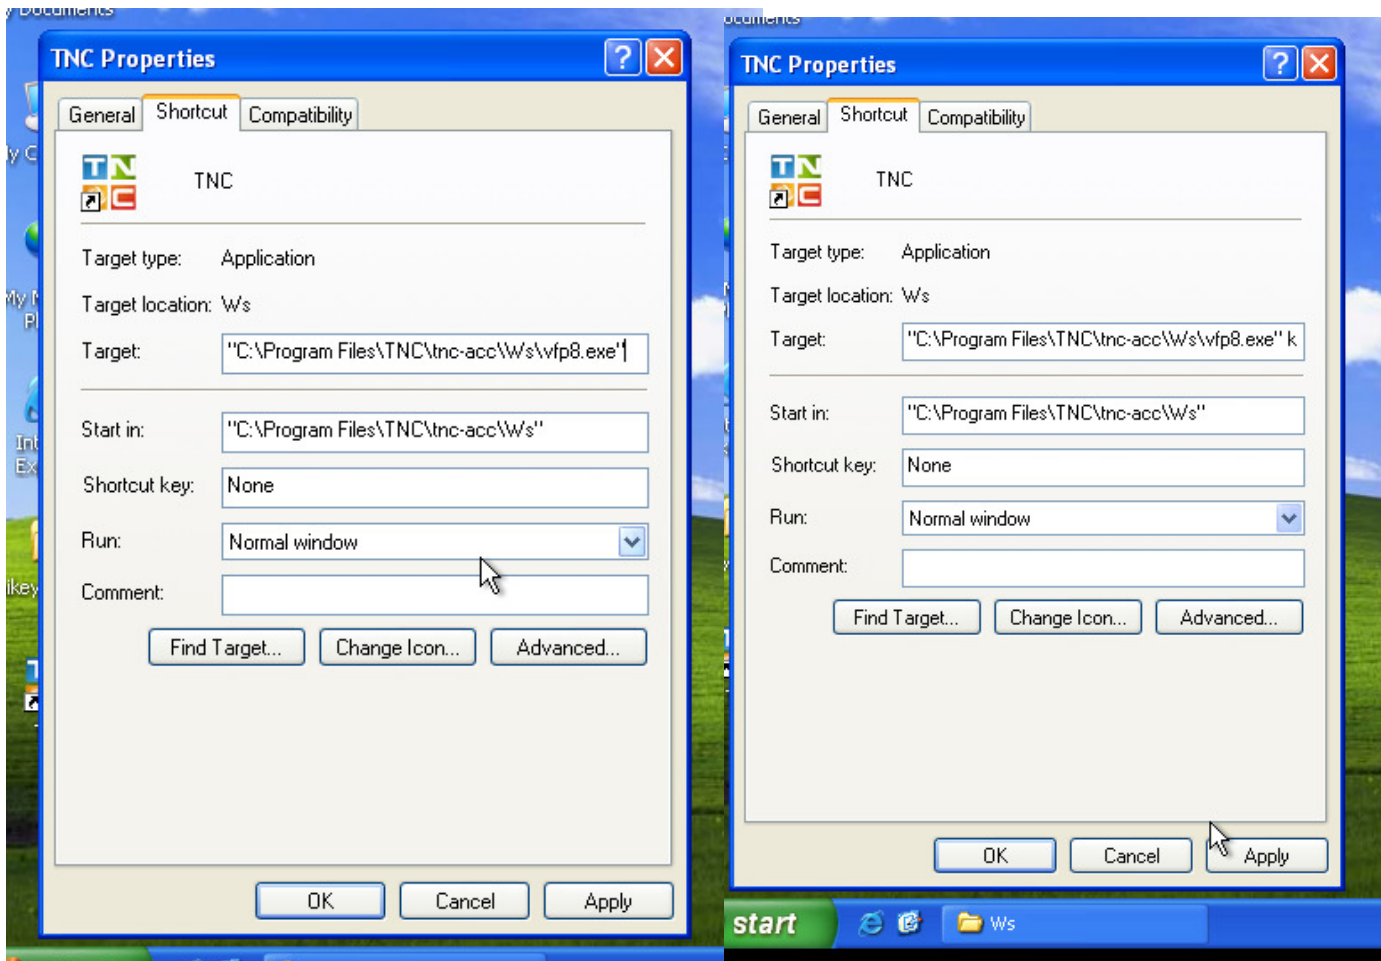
y Documents

TNC Properties

General | Shortcut | Compatibility

TNC

Target type: Application

Target location: Ws

Target: "C:\Program Files\TNC\tnc-acc\Ws\vfp8.exe"

Start in: "C:\Program Files\TNC\tnc-acc\Ws"

Shortcut key: None

Run: Normal window

Comment:

Find Target... | Change Icon... | Advanced...

OK | Cancel | Apply

ocuments

TNC Properties

General | Shortcut | Compatibility

TNC

Target type: Application

Target location: Ws

Target: "C:\Program Files\TNC\tnc-acc\Ws\vfp8.exe" k

Start in: "C:\Program Files\TNC\tnc-acc\Ws"

Shortcut key: None

Run: Normal window

Comment:

Find Target... | Change Icon... | Advanced...

OK | Cancel | Apply

start | Ws